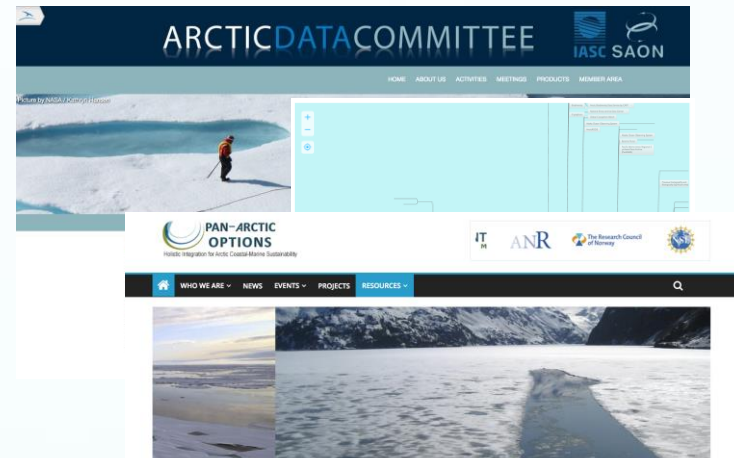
ARCTICDATACOMMITTEE

IASC SAON

HOME ABOUT US ACTIVITIES MEETINGS PRODUCTS MEMBER AREA

Picture by NASA / Kathryn Hansen

+
−

PAN-ARCTIC OPTIONS

Holistic Integration for Arctic Coastal-Marine Sustainability

ITM

ANR

The Research Council of Norway

WHO WE ARE ∨ NEWS EVENTS ∨ PROJECTS RESOURCES ∨